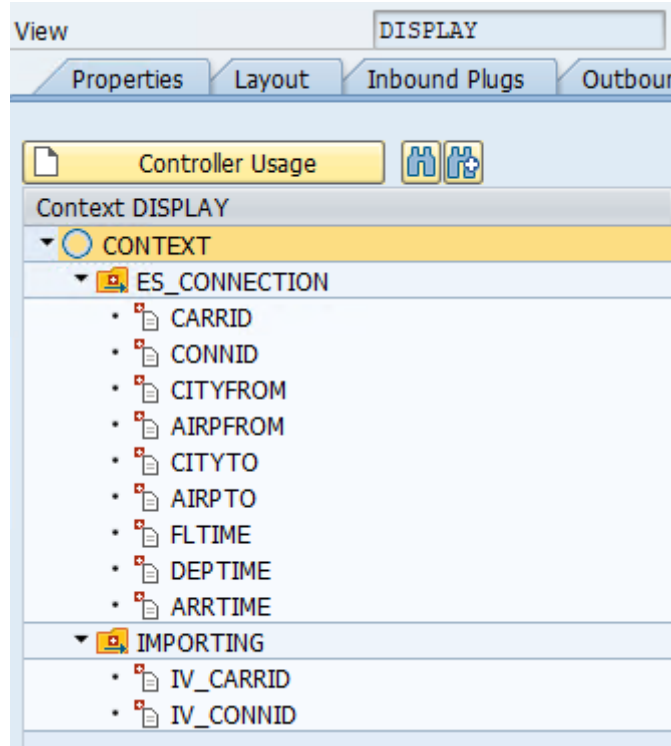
View DISPLAY

Properties
Layout
Inbound Plugs
Outbou

Controller Usage

Context DISPLAY

CONTEXT
ES_CONNECTION
CARRID
CONNID
CITYFROM
AIRPFROM
CITYTO
AIRPTO
FLTIME
DEPTIME
ARRTIME
IMPORTING
IV_CARRID
IV_CONNID